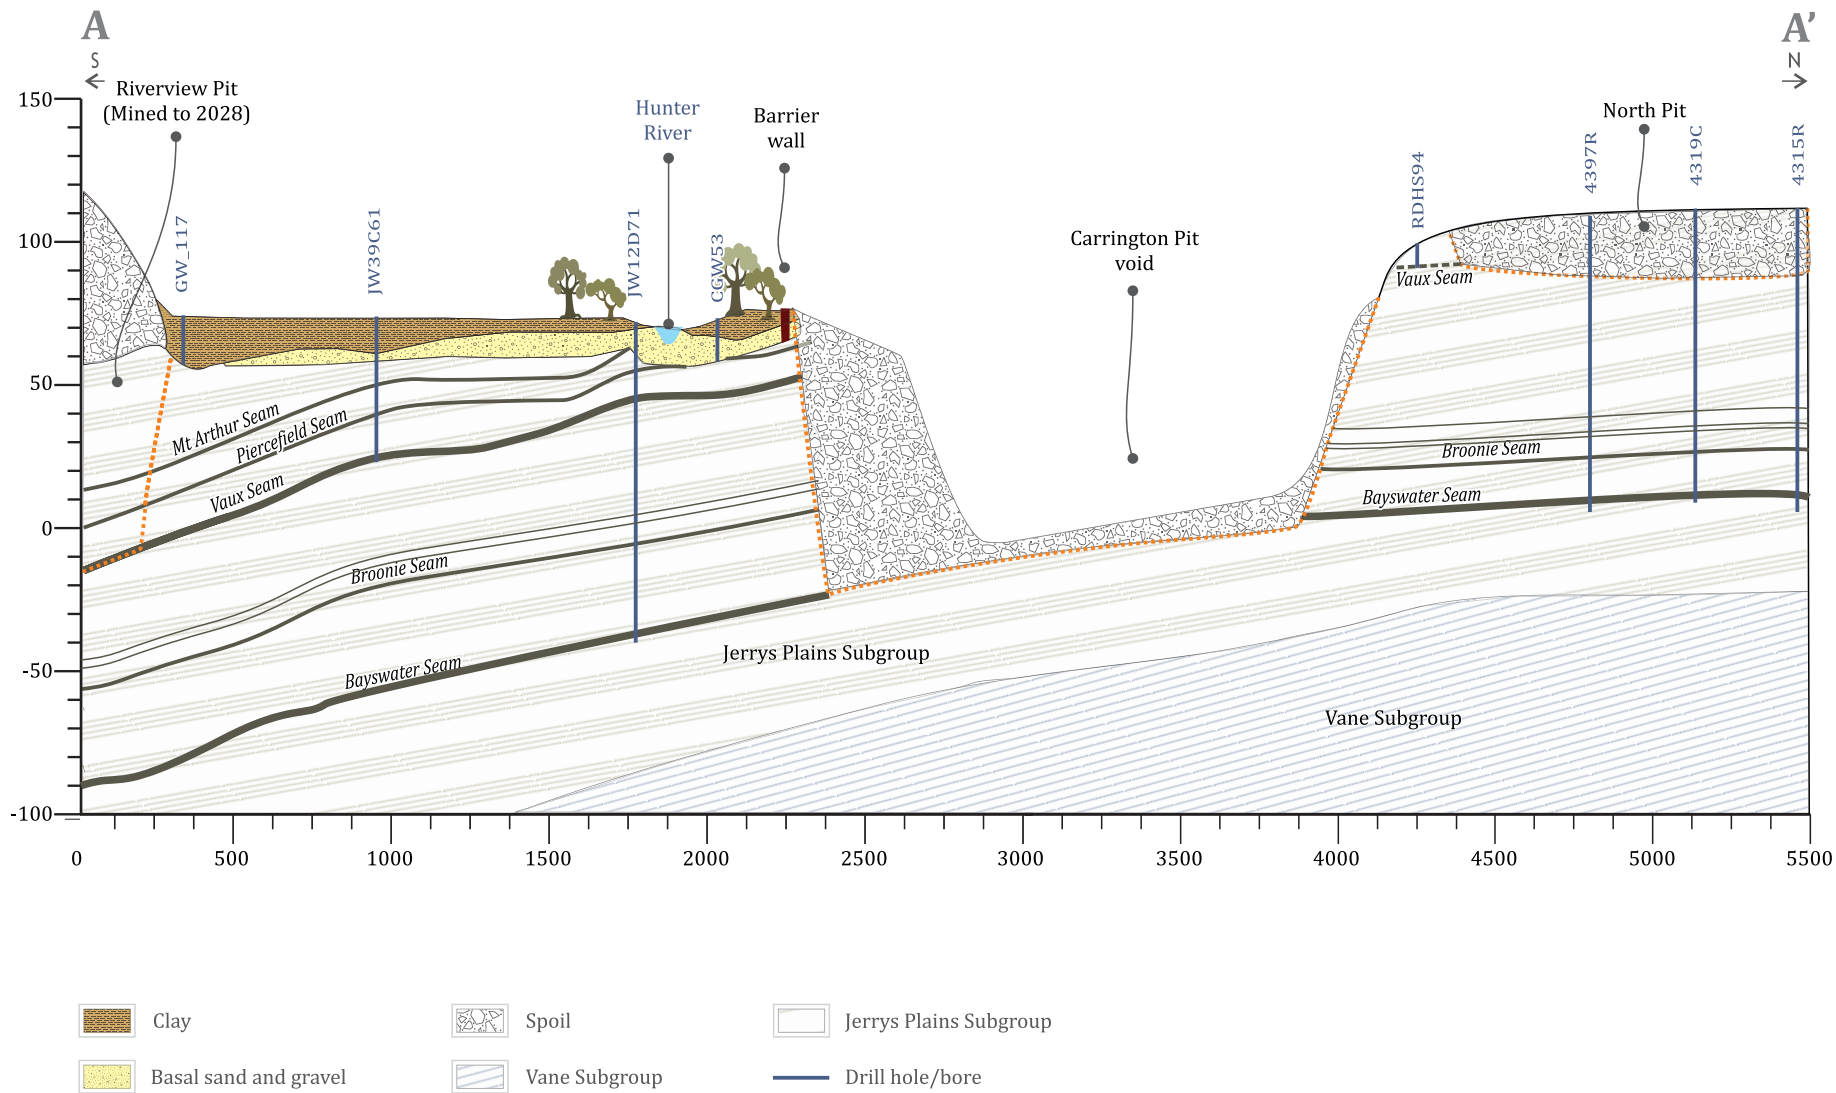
A

S

A'

N

Riverview Pit
(Mined to 2028)

Hunter River

Barrier wall

North Pit

Carrington Pit void

GW_117

JW39C61

JW12D71

CGW53

RDHS94

4397R

4319C

4315R

150

100

50

0

-50

-100

Mt Arthur Seam

Piercefield Seam

Vaux Seam

Broonie Seam

Bayswater Seam

Vaux Seam

Broonie Seam

Bayswater Seam

Jerrys Plains Subgroup

Vane Subgroup

0 500 1000 1500 2000 2500 3000 3500 4000 4500 5000 5500

Clay

Basal sand and gravel

Spoil

Vane Subgroup

Jerrys Plains Subgroup

Drill hole/bore